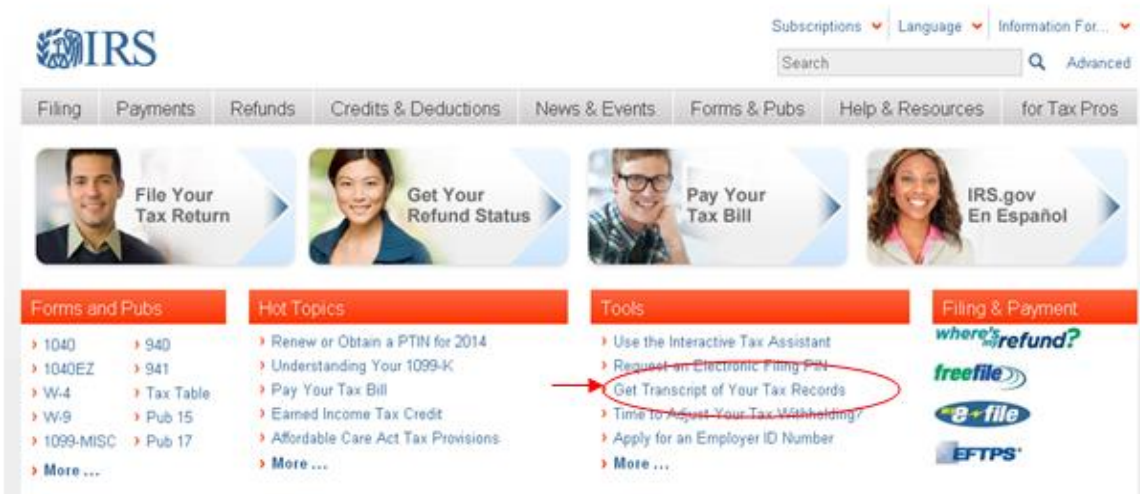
IRS

Subscriptions Language Information For...

Search Advanced

Filing Payments Refunds Credits & Deductions News & Events Forms & Pubs Help & Resources for Tax Pros

File Your Tax Return

Get Your Refund Status

Pay Your Tax Bill

IRS.gov En Español

Forms and Pubs

› 1040
› 1040EZ
› W-4
› W-9
› 1099-MISC
› 940
› 941
› Tax Table
› Pub 15
› Pub 17
› More ...

Hot Topics

› Renew or Obtain a PTIN for 2014
› Understanding Your 1099-K
› Pay Your Tax Bill
› Earned Income Tax Credit
› Affordable Care Act Tax Provisions
› More ...

Tools

› Use the Interactive Tax Assistant
› Request an Electronic Filing PIN
› Get Transcript of Your Tax Records
› Time to Adjust Your Tax Withholding?
› Apply for an Employer ID Number
› More ...

Filing & Payment

where's my refund?

freefile

e-file

EFTPS